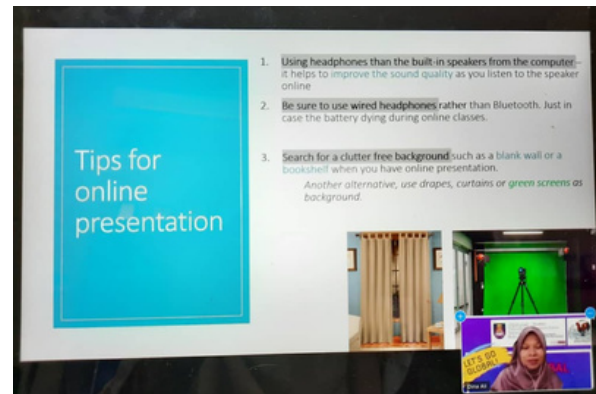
Tips for online presentation

1. Using headphones than the built-in speakers from the computer – it helps to improve the sound quality as you listen to the speaker online

2. Be sure to use wired headphones rather than Bluetooth. Just in case the battery dying during online classes.

3. Search for a clutter free background such as a blank wall or a bookshelf when you have online presentation.

Another alternative, use drapes, curtains or green screens as background.

LET'S GO GLOBAL

Dina Az